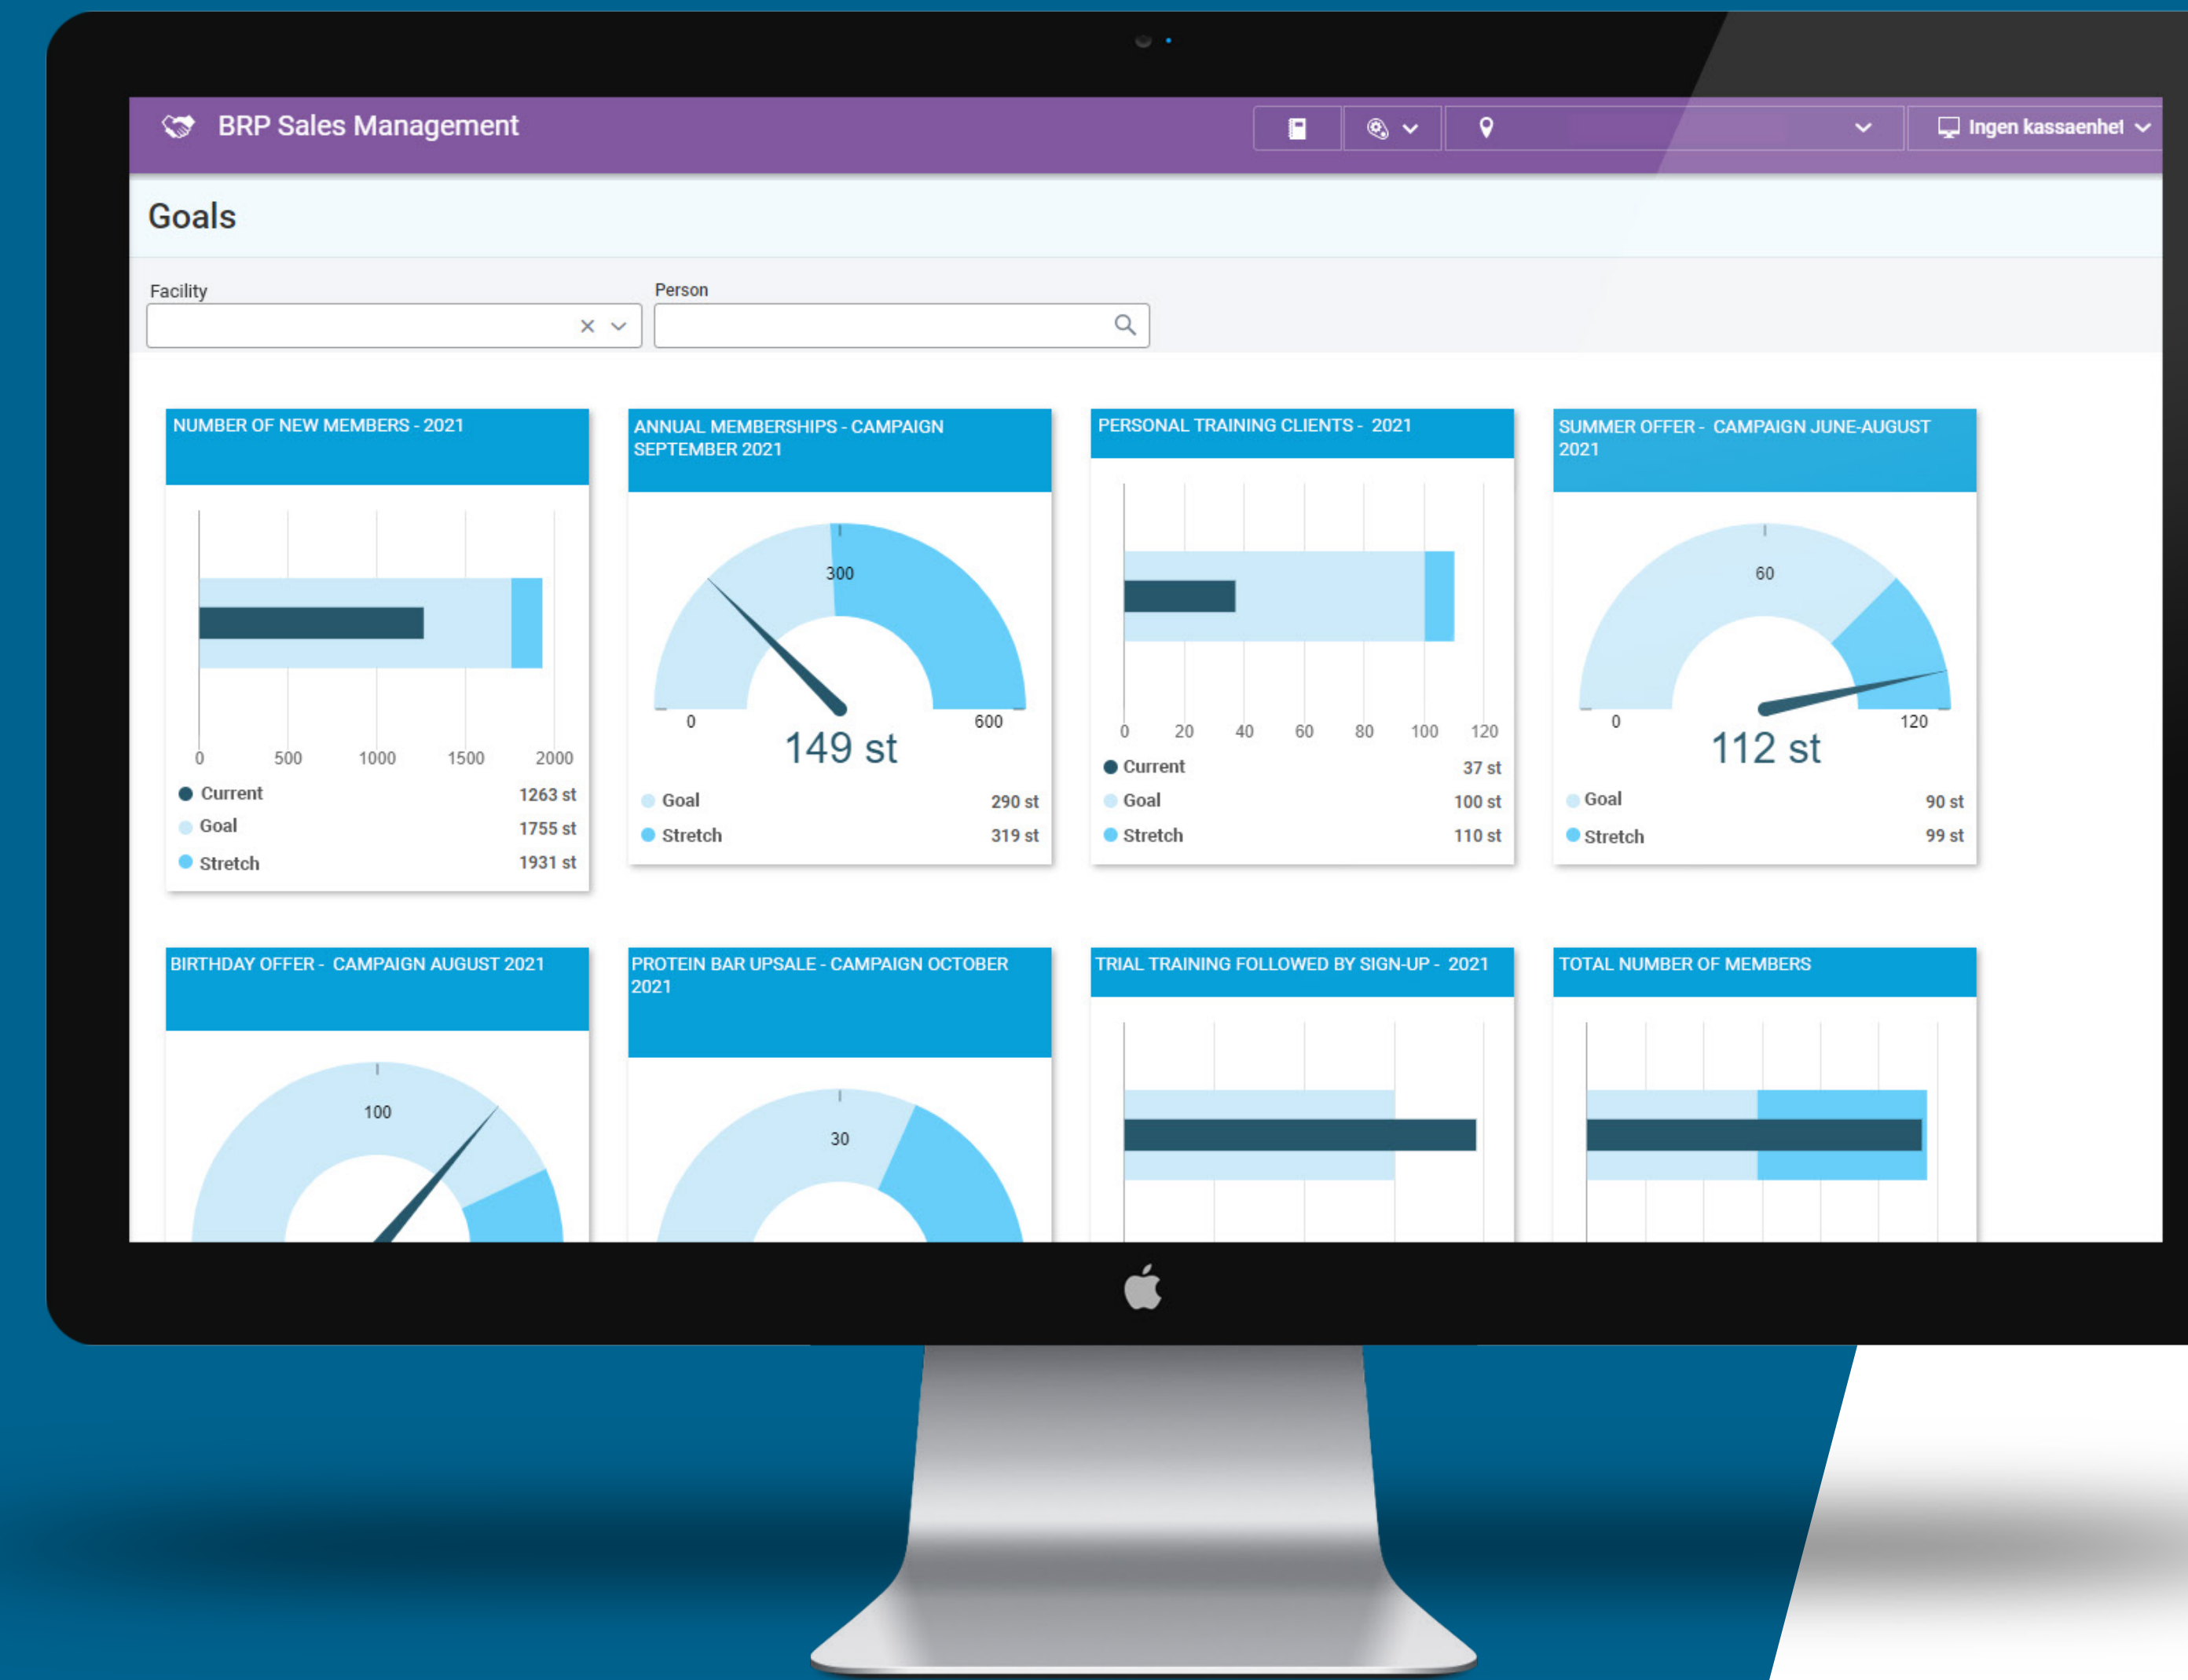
BRP Sales Management

Ingen kassaenhet

Goals

Facility

Person

NUMBER OF NEW MEMBERS - 2021

0 500 1000 1500 2000

Current 1263 st
Goal 1755 st
Stretch 1931 st

ANNUAL MEMBERSHIPS - CAMPAIGN SEPTEMBER 2021

300
0 600
149 st

Goal 290 st
Stretch 319 st

PERSONAL TRAINING CLIENTS - 2021

0 20 40 60 80 100 120

Current 37 st
Goal 100 st
Stretch 110 st

SUMMER OFFER - CAMPAIGN JUNE-AUGUST 2021

60
0 120
112 st

Goal 90 st
Stretch 99 st

BIRTHDAY OFFER - CAMPAIGN AUGUST 2021

100

PROTEIN BAR UPSALE - CAMPAIGN OCTOBER 2021

30

TRIAL TRAINING FOLLOWED BY SIGN-UP - 2021

TOTAL NUMBER OF MEMBERS